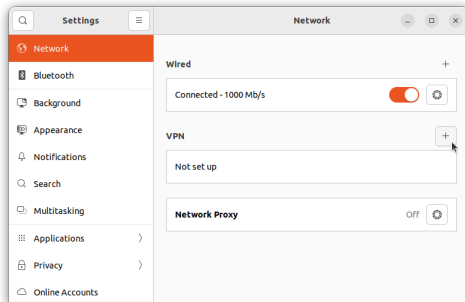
Settings

Network

Bluetooth

Background

Appearance

Notifications

Search

Multitasking

Applications

Privacy

Online Accounts

Network

Wired

+

Connected - 1000 Mb/s

VPN

+

Not set up

Network Proxy

Off